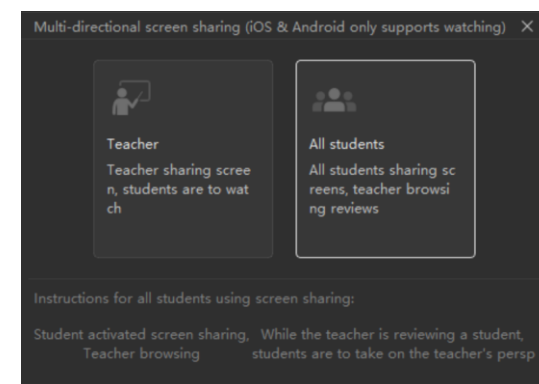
Multi-directional screen sharing (iOS & Android only supports watching) ×

Teacher

Teacher sharing screen, students are to watch

All students

All students sharing screens, teacher browsing reviews

Instructions for all students using screen sharing:

Student activated screen sharing, Teacher browsing

While the teacher is reviewing a student, students are to take on the teacher's persp